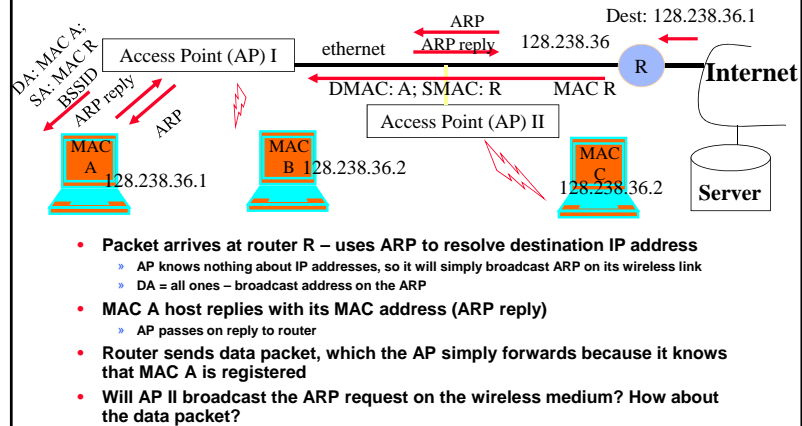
DA: MAC A; SA: MAC R BSSID

Access Point (AP) I

ethernet

ARP

ARP reply

128.238.36

Dest: 128.238.36.1

R

Internet

DMAC: A; SMAC: R

MAC R

Access Point (AP) II

ARP reply

ARP

MAC A

128.238.36.1

MAC B

128.238.36.2

MAC C

128.238.36.2

Server

• Packet arrives at router R – uses ARP to resolve destination IP address
» AP knows nothing about IP addresses, so it will simply broadcast ARP on its wireless link
» DA = all ones – broadcast address on the ARP
• MAC A host replies with its MAC address (ARP reply)
» AP passes on reply to router
• Router sends data packet, which the AP simply forwards because it knows that MAC A is registered
• Will AP II broadcast the ARP request on the wireless medium? How about the data packet?